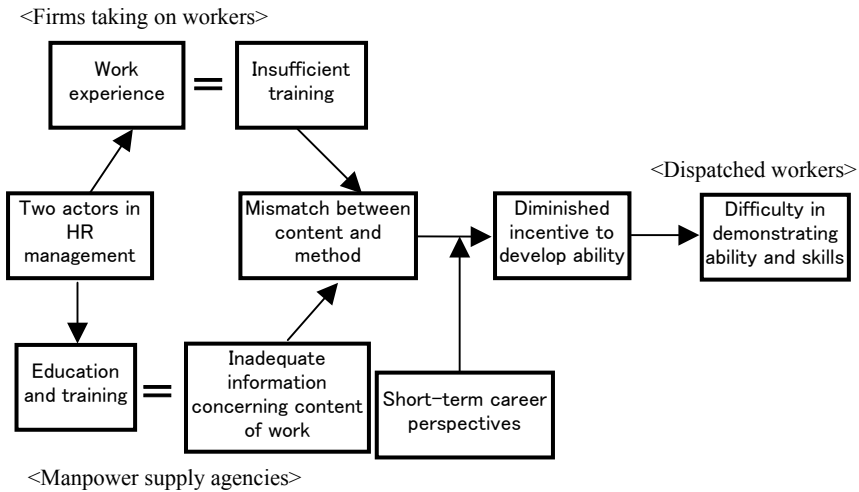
<Firms taking on workers>

Work experience

=

Insufficient training

<Dispatched workers>

Two actors in HR management

Mismatch between content and method

Diminished incentive to develop ability

Difficulty in demonstrating ability and skills

Education and training

=

Inadequate information concerning content of work

Short-term career perspectives

<Manpower supply agencies>